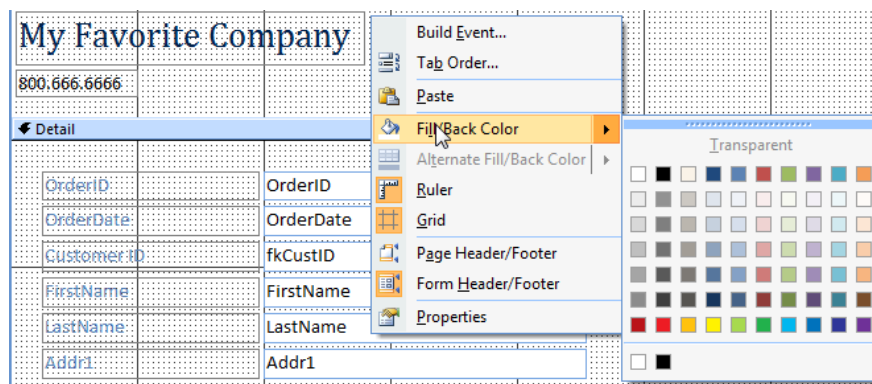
My Favorite Company

800.666.6666

Detail

OrderID | OrderID

OrderDate | OrderDate

Customer ID | fkCustID

FirstName | FirstName

LastName | LastName

Addr1 | Addr1

Build Event...

Tab Order...

Paste

Fill/Back Color

Alternate Fill/Back Color

Ruler

Grid

Page Header/Footer

Form Header/Footer

Properties

Transparent